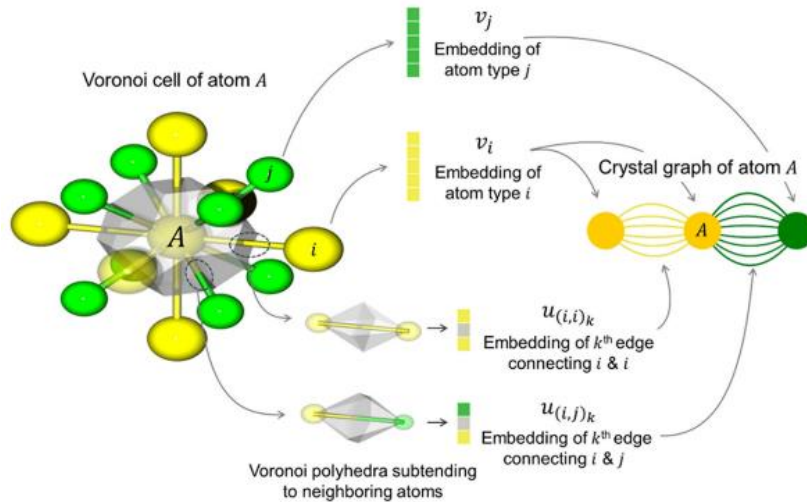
Voronoi cell of atom $A$

$v_j$
Embedding of atom type $j$

$v_i$
Embedding of atom type $i$

Crystal graph of atom $A$

$A$

$j$

$i$

$A$

$u_{(i,i)_k}$
Embedding of $k^{\text{th}}$ edge connecting $i$ & $i$

$u_{(i,j)_k}$
Embedding of $k^{\text{th}}$ edge connecting $i$ & $j$

Voronoi polyhedra subtending to neighboring atoms